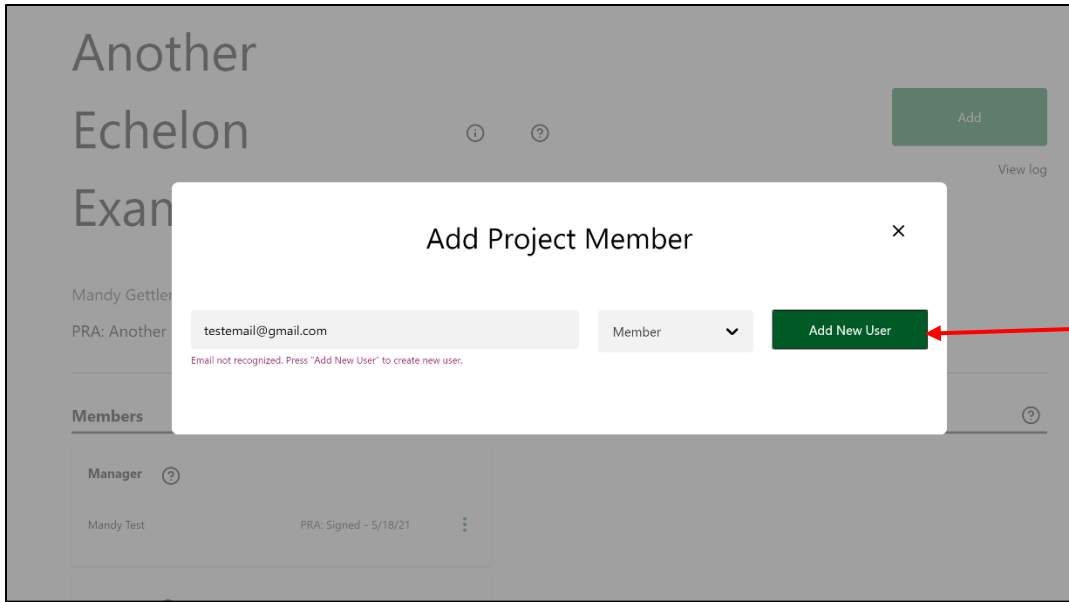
Another
Echelon
Exan

Add

View log

Mandy Gettler
PRA: Another

Add Project Member

×

testemail@gmail.com

Email not recognized. Press "Add New User" to create new user.

Member

Add New User

Members

Manager

Mandy Test

PRA: Signed - 5/18/21